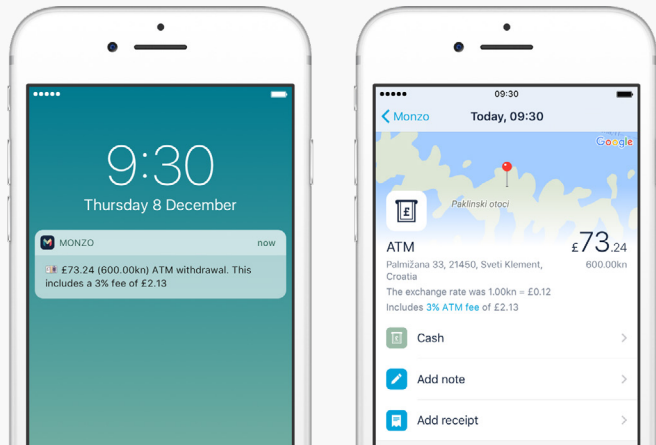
9:30

Thursday 8 December

MONZO now

£73.24 (600.00kn) ATM withdrawal. This includes a 3% fee of £2.13

09:30

Monzo Today, 09:30

Google

Paklinski otoci

ATM

£73.24

Palmižana 33, 21450, Sveti Klement, Croatia

600.00kn

The exchange rate was 1.00kn = £0.12

Includes 3% ATM fee of £2.13

Cash

Add note

Add receipt